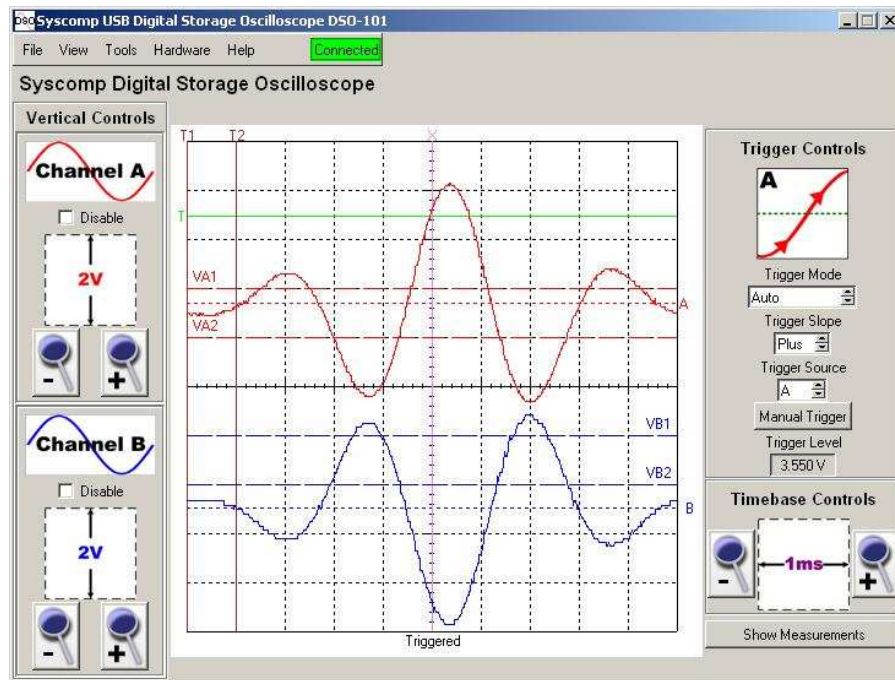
DSO Syscomp USB Digital Storage Oscilloscope DSO-101

File View Tools Hardware Help Connected

Syscomp Digital Storage Oscilloscope

Vertical Controls

Channel A

Disable

2V

-

+

Channel B

Disable

2V

-

+

T1 T2

T

VA1

VA2

A

VB1

VB2

B

Triggered

Trigger Controls

A

Trigger Mode

Auto

Trigger Slope

Plus

Trigger Source

A

Manual Trigger

Trigger Level

3.550 V

Timebase Controls

-

1ms

+

Show Measurements